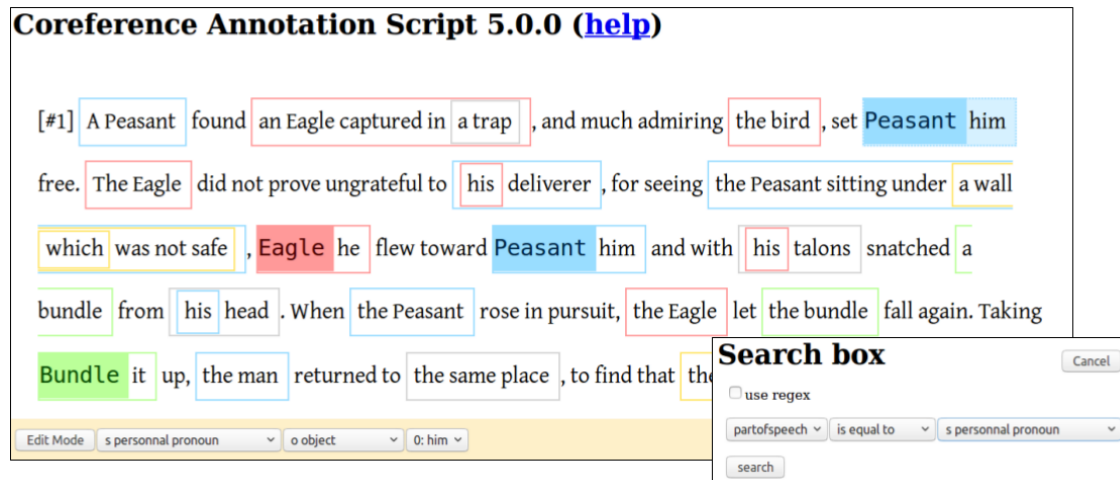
Coreference Annotation Script 5.0.0 (help)

[#1] A Peasant found an Eagle captured in a trap , and much admiring the bird , set Peasant him free. The Eagle did not prove ungrateful to his deliverer , for seeing the Peasant sitting under a wall which was not safe , Eagle he flew toward Peasant him and with his talons snatched a bundle from his head . When the Peasant rose in pursuit, the Eagle let the bundle fall again. Taking Bundle it up, the man returned to the same place , to find that the

Edit Mode | s personnal pronoun | o object | 0: him

Search box
Cancel
use regex
partofspeech | is equal to | s personnal pronoun
search